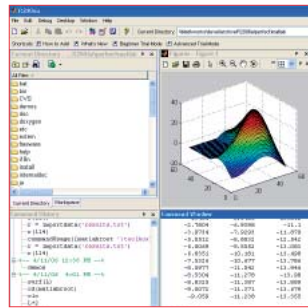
File Edit Debug Desktop Window Help

Current Directory

Shortcuts How to Add What's New Beginner Trial Mode Advanced Disabled

All Files

bin
CVS
demos
doc
doc
help
ins
ext
licenses
fonts
help
install
intermediate
jar

Current Directory Workspace

Command History

x = importdata('x.txt')
x(14)
x = importdata('x.txt')
x(14)
-- 4/11/06 12:00 PM --
clear
-- 4/11/06 4:01 PM --
surf(z)
x = nonlinear()
x
y

Figure 1

Command Window

-1.5804 -4.8890 -11.1
-1.5739 -4.9088 -11.106
-1.5312 -4.8803 -11.168
-1.4828 -4.8603 -11.253
-1.3551 -10.101 -13.408
-1.1870 -10.101 -13.470
-0.9877 -10.342 -13.394
-0.8299 -10.357 -13.396
-0.3138 -11.227 -13.478
-0.0559 -11.230 -13.478